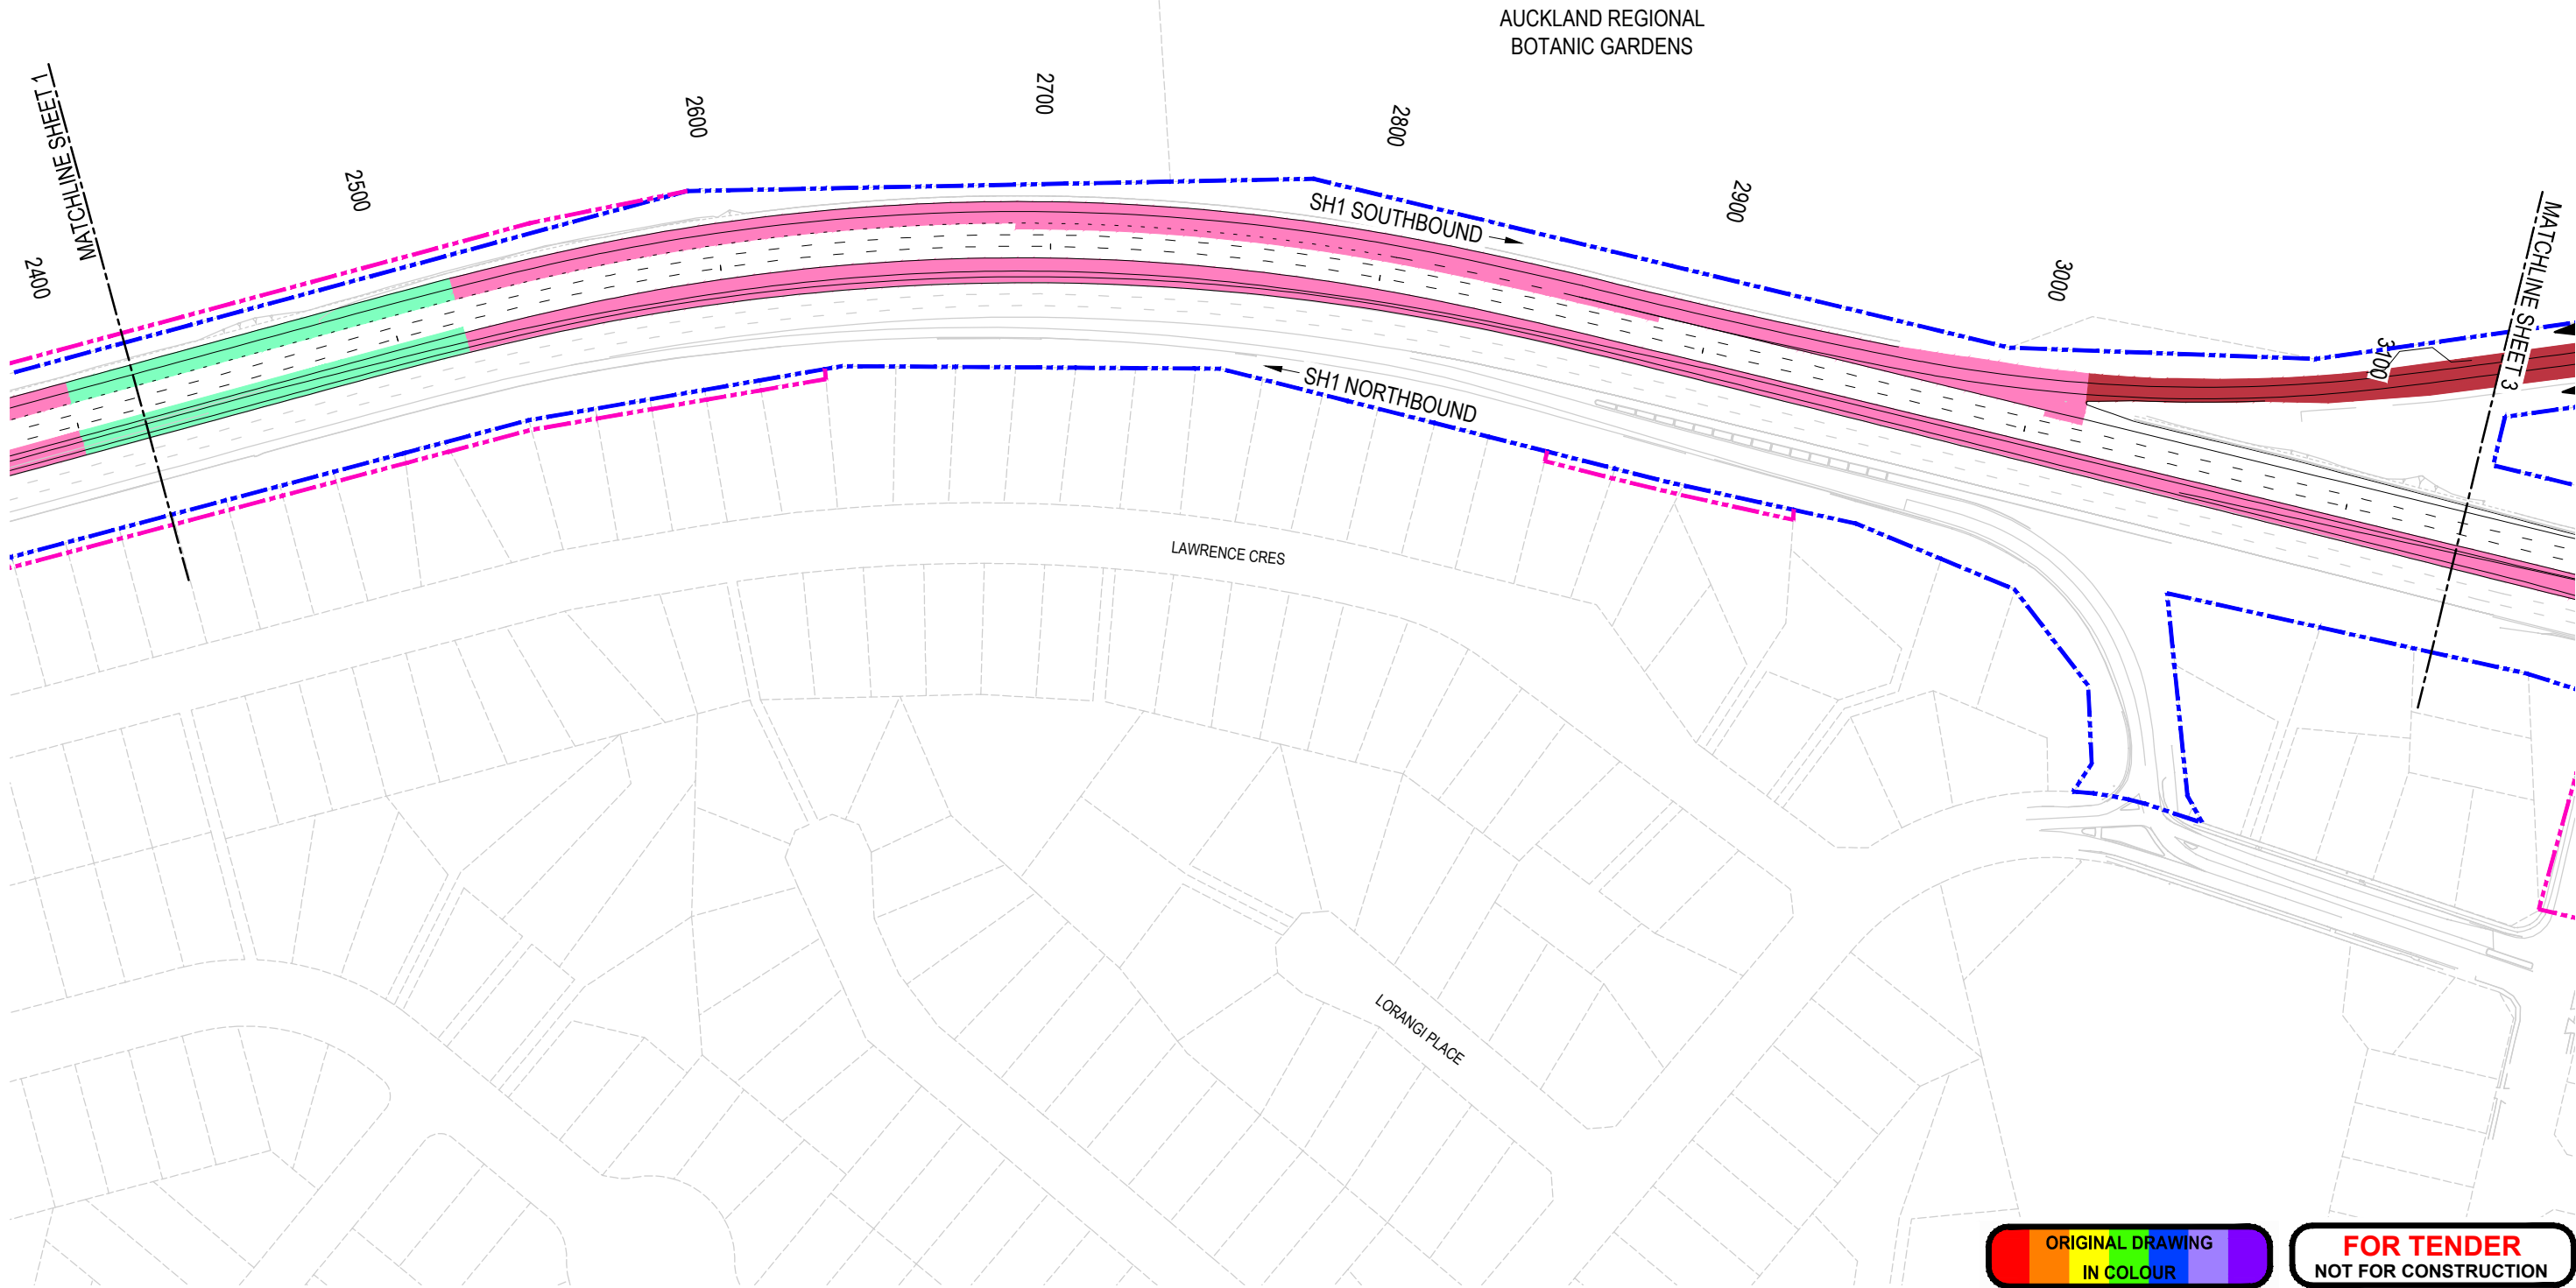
AUCKLAND REGIONAL BOTANIC GARDENS

MATCHLINE SHEET 1

2400

2500

2600

2700

2800

2900

3000

3100

MATCHLINE SHEET 3

SH1 SOUTHBOUND

SH1 NORTHBOUND

LAWRENCE CRES

LORANGI PLACE

ORIGINAL DRAWING IN COLOUR

FOR TENDER
NOT FOR CONSTRUCTION